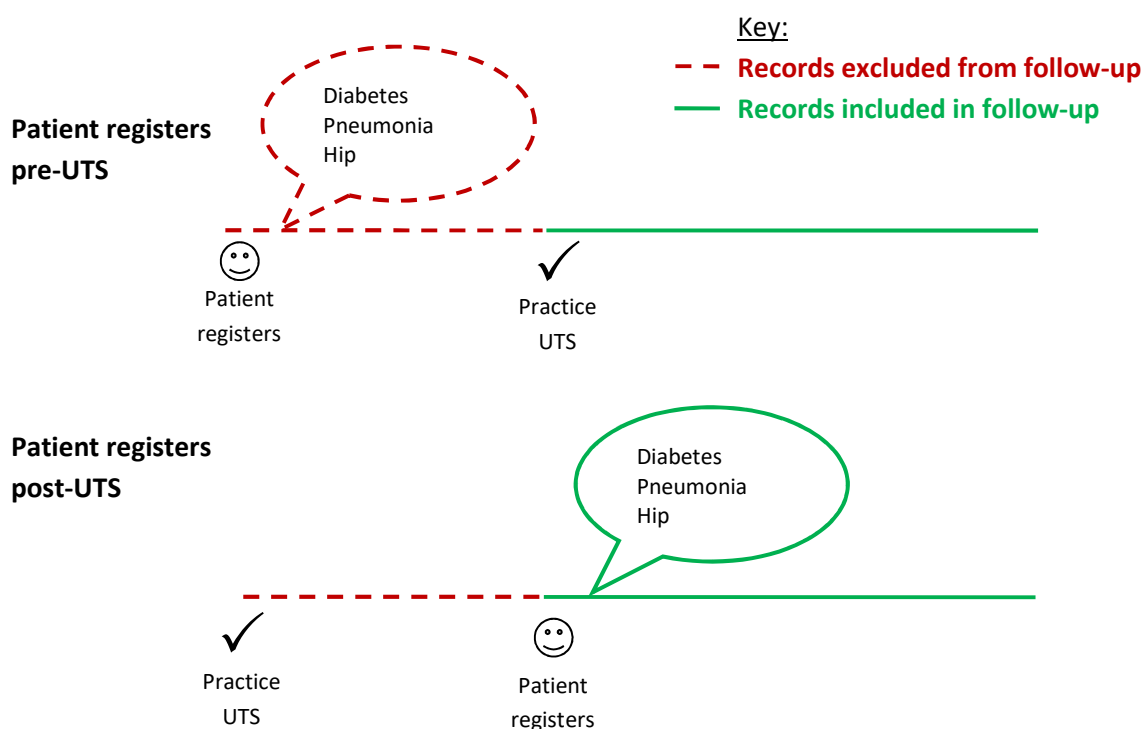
Key:
Records excluded from follow-up
Records included in follow-up

Patient registers pre-UTS

Diabetes
Pneumonia
Hip

Patient registers

Practice UTS

Patient registers post-UTS

Diabetes
Pneumonia
Hip

Practice UTS

Patient registers